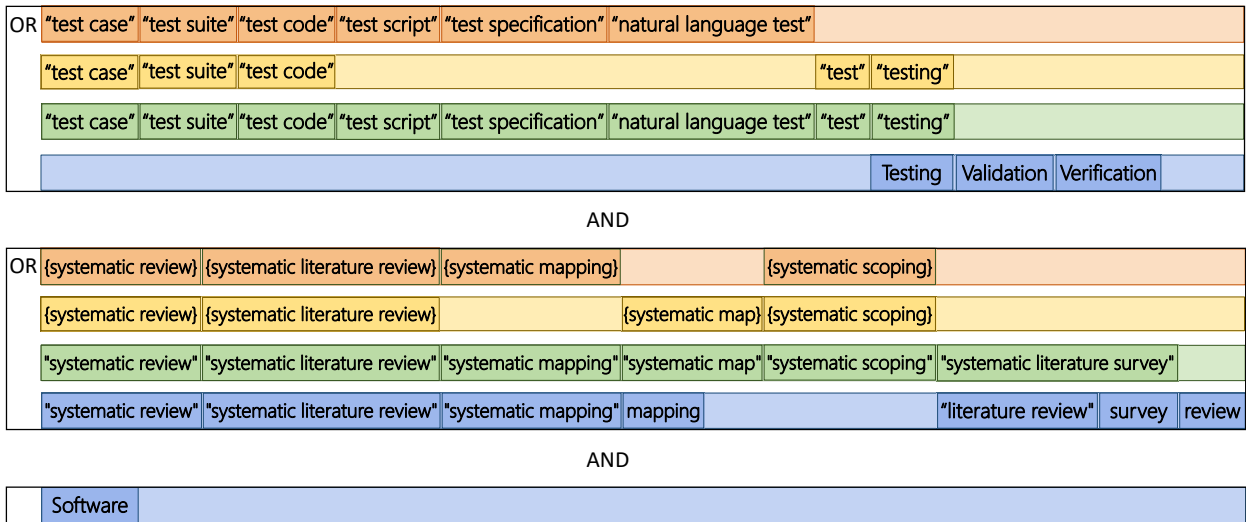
OR “test case” “test suite” “test code” “test script” “test specification” “natural language test”

“test case” “test suite” “test code” “test” “testing”

“test case” “test suite” “test code” “test script” “test specification” “natural language test” “test” “testing”

Testing Validation Verification

AND

OR {systematic review} {systematic literature review} {systematic mapping} {systematic scoping}

{systematic review} {systematic literature review} {systematic map} {systematic scoping}

"systematic review" "systematic literature review" "systematic mapping" "systematic map" "systematic scoping" "systematic literature survey"

"systematic review" "systematic literature review" "systematic mapping" mapping "literature review" survey review

AND

Software